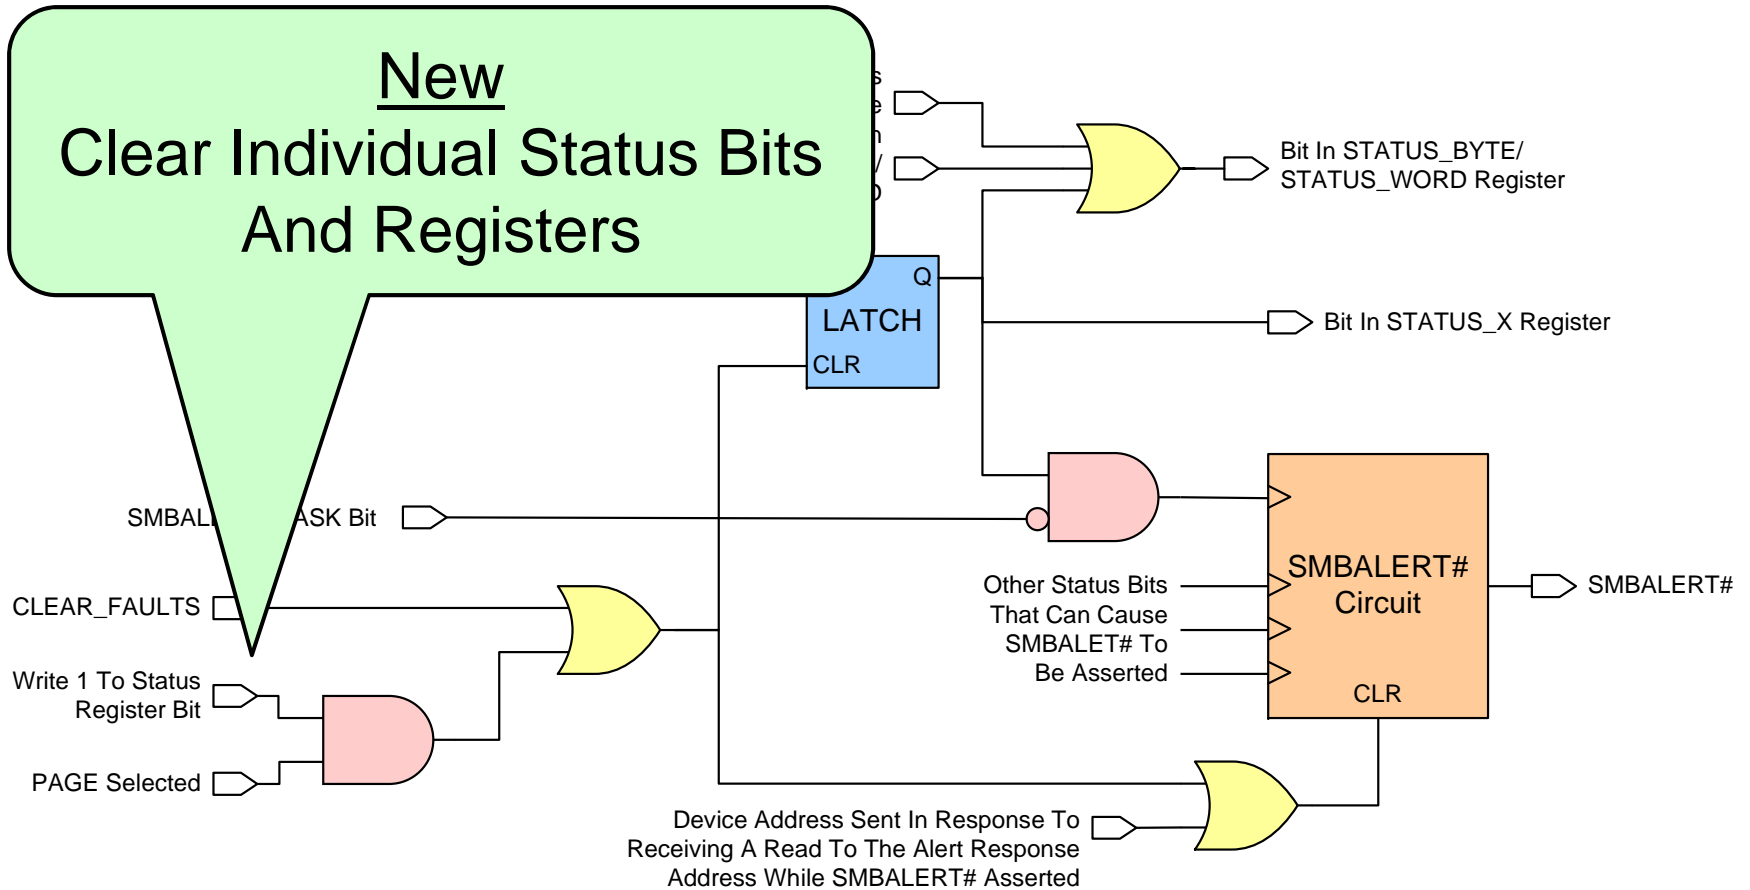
New
Clear Individual Status Bits And Registers

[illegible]

Bit In STATUS_BYTE/ STATUS_WORD Register

Q
LATCH
CLR

Bit In STATUS_X Register

SMBAL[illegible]ASK Bit

SMBALERT# Circuit
CLR

SMBALERT#

Other Status Bits That Can Cause SMBALET# To Be Asserted

CLEAR_FAULTS

Write 1 To Status Register Bit

PAGE Selected

Device Address Sent In Response To Receiving A Read To The Alert Response Address While SMBALERT# Asserted